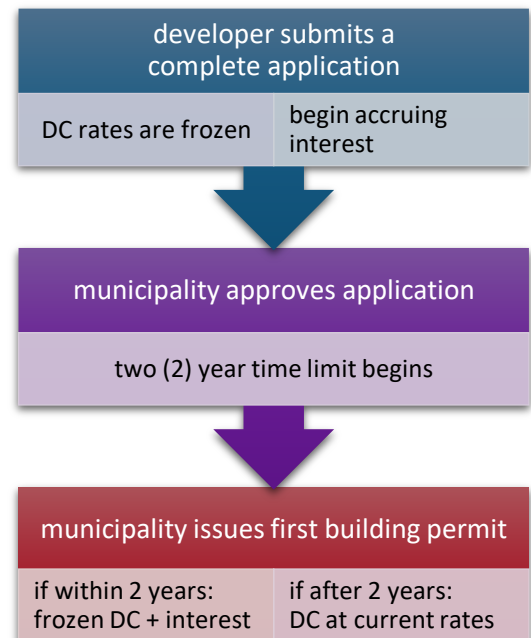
developer submits a complete application

DC rates are frozen

begin accruing interest

municipality approves application

two (2) year time limit begins

municipality issues first building permit

if within 2 years: frozen DC + interest

if after 2 years: DC at current rates